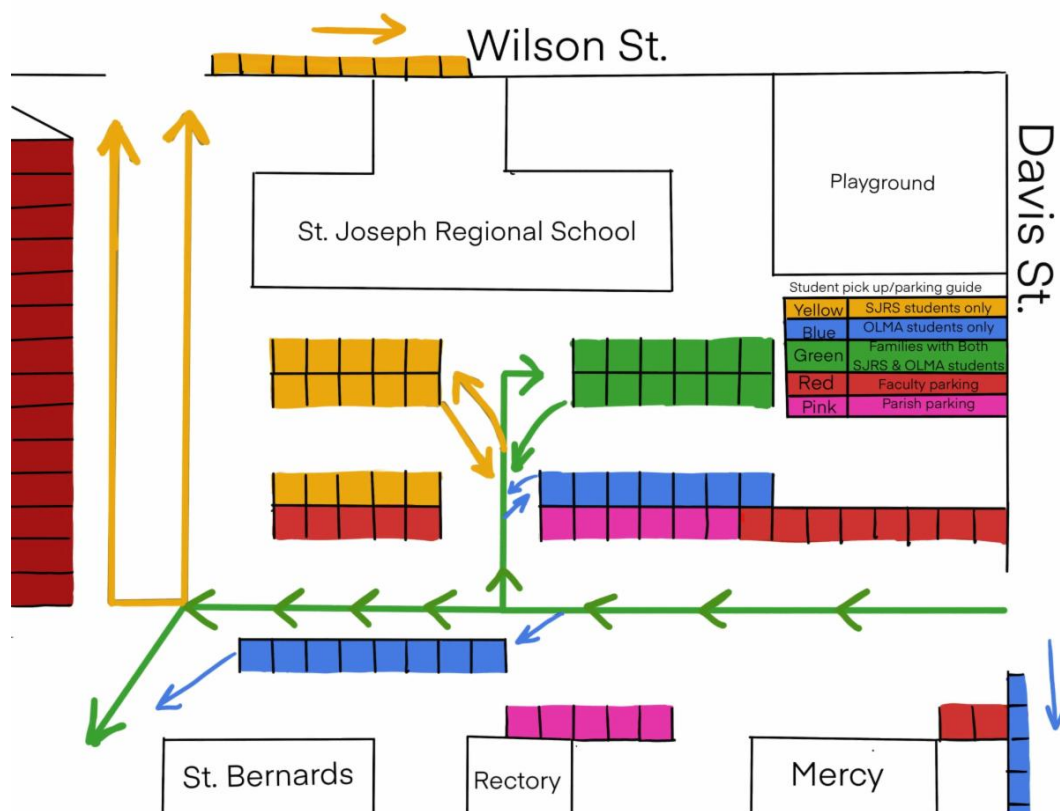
Wilson St.

Davis St.

Playground

St. Joseph Regional School

Student pick up/parking guide

| Yellow | SJRS students only |
|---|---|
| Blue | OLMA students only |
| Green | Families with Both SJRS & OLMA students |
| Red | Faculty parking |
| Pink | Parish parking |

St. Bernards

Rectory

Mercy